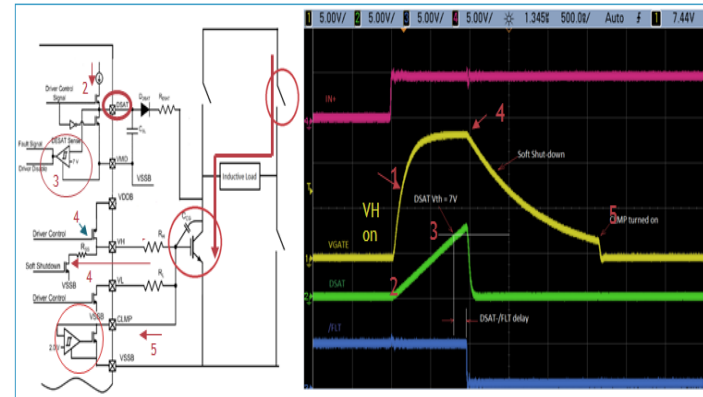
Driver Control Signal
2
DSAT
$D_{DSAT}$
$R_{DSAT}$
$C_{BL}$
Fault Signal
DESAT Sense
Driver Disable
7 V
3
VMID
VSSB
VDDB
Inductive Load
4
Driver Control
$R_{GH}$
VH
$R_{oz}$
$V_{CE}$
Soft Shutdown
4
VSSB
VL
$R_L$
Driver Control
VSSB
CLMP
2.5V
5
VSSB

1 5.00V/ 2 5.00V/ 3 5.00V/ 4 5.00V/ 1.345s 500.0s/ Auto 1 7.44V
IN+
4
Soft Shut-down
1
VH on
DSAT-Vth = 7V
3
5
CLMP turned on
VGATE
2
DSAT
/FLT
DSAT-/FLT delay